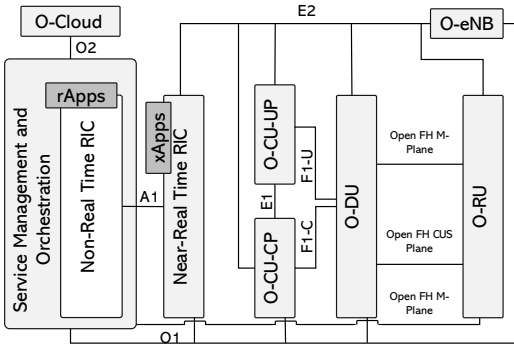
O-Cloud

O2

E2

O-eNB

rApps

Service Management and Orchestration

Non-Real Time RIC

xApps

Near-Real Time RIC

A1

O-CU-UP

E1

O-CU-CP

F1-U

F1-C

O-DU

Open FH M-Plane

Open FH CUS Plane

Open FH M-Plane

O-RU

O1